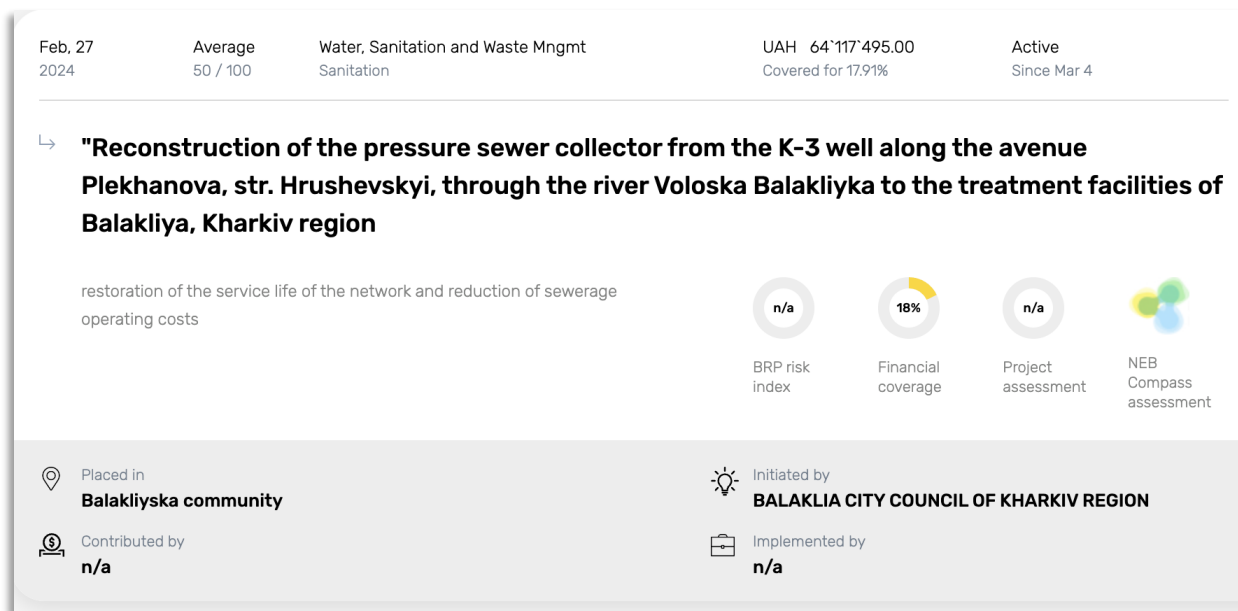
Feb. 27
2024

Average
50 / 100

Water, Sanitation and Waste Mngmt
Sanitation

UAH 64`117`495.00
Covered for 17.91%

Active
Since Mar 4

"Reconstruction of the pressure sewer collector from the K-3 well along the avenue Plekhanova, str. Hrushevskyi, through the river Voloska Balakliyka to the treatment facilities of Balakliya, Kharkiv region

restoration of the service life of the network and reduction of sewerage operating costs

n/a
BRP risk index

18%
Financial coverage

n/a
Project assessment

NEB Compass assessment

Placed in
Balakliyska community

Initiated by
BALAKLIA CITY COUNCIL OF KHARKIV REGION

Contributed by
n/a

Implemented by
n/a